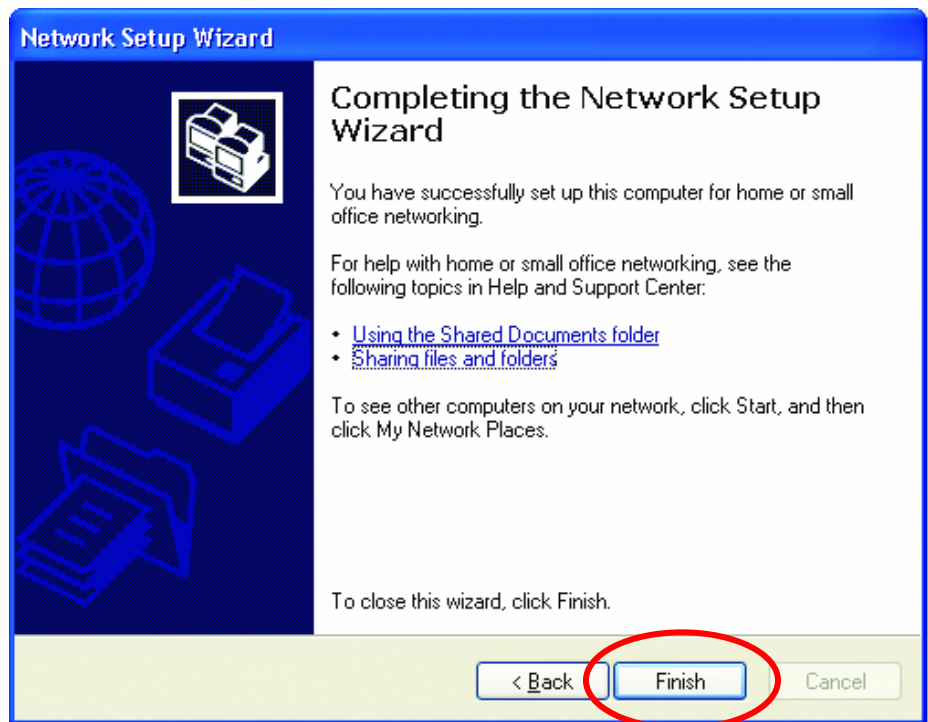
Network Setup Wizard

Completing the Network Setup Wizard

You have successfully set up this computer for home or small office networking.

For help with home or small office networking, see the following topics in Help and Support Center:

• Using the Shared Documents folder
• Sharing files and folders

To see other computers on your network, click Start, and then click My Network Places.

To close this wizard, click Finish.

< Back   Finish   Cancel